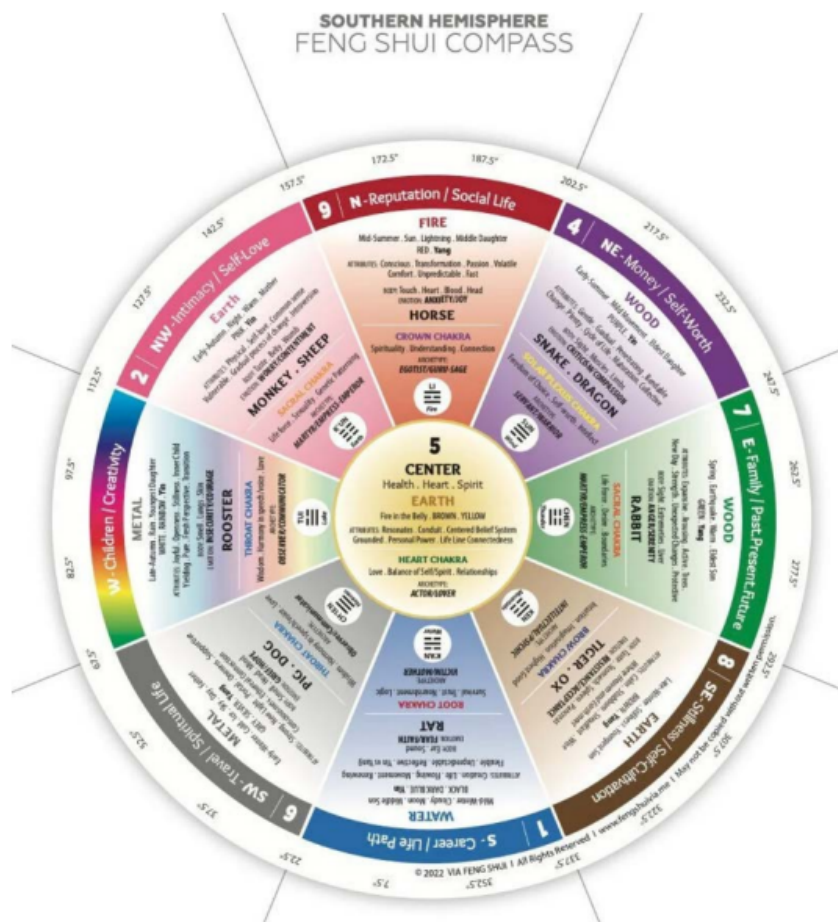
SOUTHERN HEMISPHERE
FENG SHUI COMPASS

172.5° 187.5° 202.5° 217.5° 232.5° 247.5° 262.5° 277.5° 292.5° 307.5° 322.5° 337.5° 352.5° 7.5° 22.5° 37.5° 52.5° 67.5° 82.5° 97.5° 112.5° 127.5° 142.5° 157.5°

9 N - Reputation / Social Life

FIRE
Mid-Summer . Sun . Lightning . Middle Daughter
RED . Yang
ATTRIBUTES Conscious . Transformation . Passion . Volatile Comfort . Unpredictable . Fast
BODY Touch . Heart . Blood . Head
EMOTION ANXIETY/JOY
HORSE
CROWN CHAKRA
Spirituality . Understanding . Connection
ARCHETYPE EGOTIST/GURU-SAGE
LI Fire

4 NE - Money / Self-Worth

WOOD
Early Summer . Mild Movement . Eldest Daughter
PURPLE . Yin
SNAKE . DRAGON
SOLAR PLEXUS CHAKRA
SERVANT/WARRIOR

7 E - Family / Past-Present-Future

WOOD
Spring . Earthquake . Thunder . Eldest Son
GREEN . Yang
RABBIT
SACRAL CHAKRA
MARTYR/EMPRESS-EMPEROR

8 SE - Stillness / Self-Cultivation

EARTH
TIGER . OX
BROW CHAKRA
INTELLECTUAL/PSYCHIC

1 S - Career / Life Path

WATER
Mid-Winter . Cloudy . Moon . Middle Son
BLACK . DARK BLUE . Yin
ATTRIBUTES Creation . Life . Flowing . Movement . Renewing Flexible . Unpredictable . Reflection . Yin vs Yang
BODY Ear . Sound
EMOTION FEAR/FAITH
RAT
ROOT CHAKRA
Survival . Trust . Nourishment . Logic
ARCHETYPE VICTIM/MOTHER

6 SW - Travel / Spiritual Life

METAL
PIG . DOG
THROAT CHAKRA

W - Children / Creativity

METAL
Late Autumn . Rain . Youngest Daughter
WHITE . RAINBOW . Yin
ROOSTER
THROAT CHAKRA
Wisdom . Harmony in speech/voice . Love

2 NW - Intimacy / Self-Love

Earth
Early Autumn . Night . Warm . Mother
PINK . Yin
MONKEY . SHEEP
SACRAL CHAKRA
MARTYR/EMPRESS-EMPEROR

5
CENTER
Health . Heart . Spirit
EARTH
Fire in the Belly . BROWN . YELLOW
ATTRIBUTES Resonates . Conduit . Centered Belief System Grounded . Personal Power . Life Line Connectedness
HEART CHAKRA
Love . Balance of Self/Spirit . Relationships
ARCHETYPE ACTOR/LOVER

© 2022 VIA FENG SHUI | All Rights Reserved | www.fengshuivia.me | May not be copied without written permission.